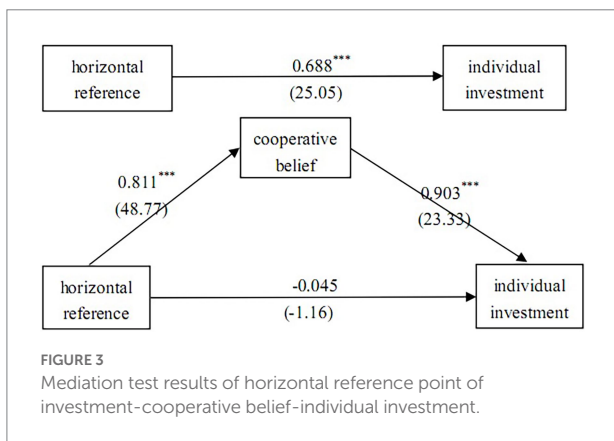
horizontal reference

0.688***

(25.05)

individual investment

cooperative belief

0.811***

(48.77)

0.903***

(23.33)

horizontal reference

-0.045

(-1.16)

individual investment

FIGURE 3
Mediation test results of horizontal reference point of investment-cooperative belief-individual investment.